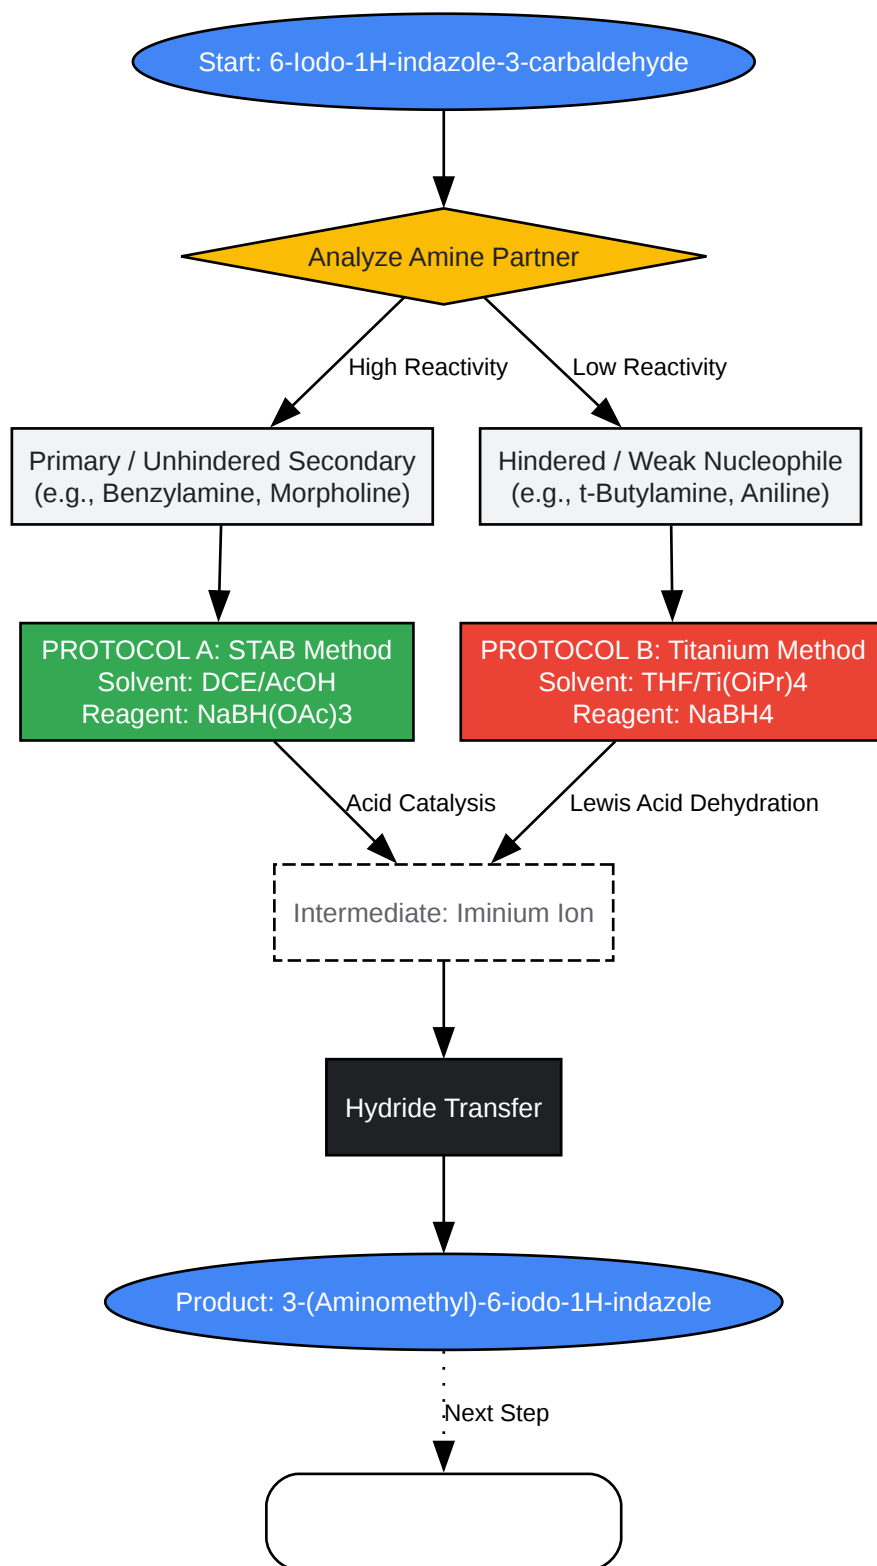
Start: 6-Iodo-1H-indazole-3-carbaldehyde

Analyze Amine Partner

High Reactivity

Low Reactivity

Primary / Unhindered Secondary
(e.g., Benzylamine, Morpholine)

Hindered / Weak Nucleophile
(e.g., t-Butylamine, Aniline)

PROTOCOL A: STAB Method
Solvent: DCE/AcOH
Reagent: NaBH(OAc)3

PROTOCOL B: Titanium Method
Solvent: THF/Ti(OiPr)4
Reagent: NaBH4

Acid Catalysis

Lewis Acid Dehydration

Intermediate: Iminium Ion

Hydride Transfer

Product: 3-(Aminomethyl)-6-iodo-1H-indazole

Next Step